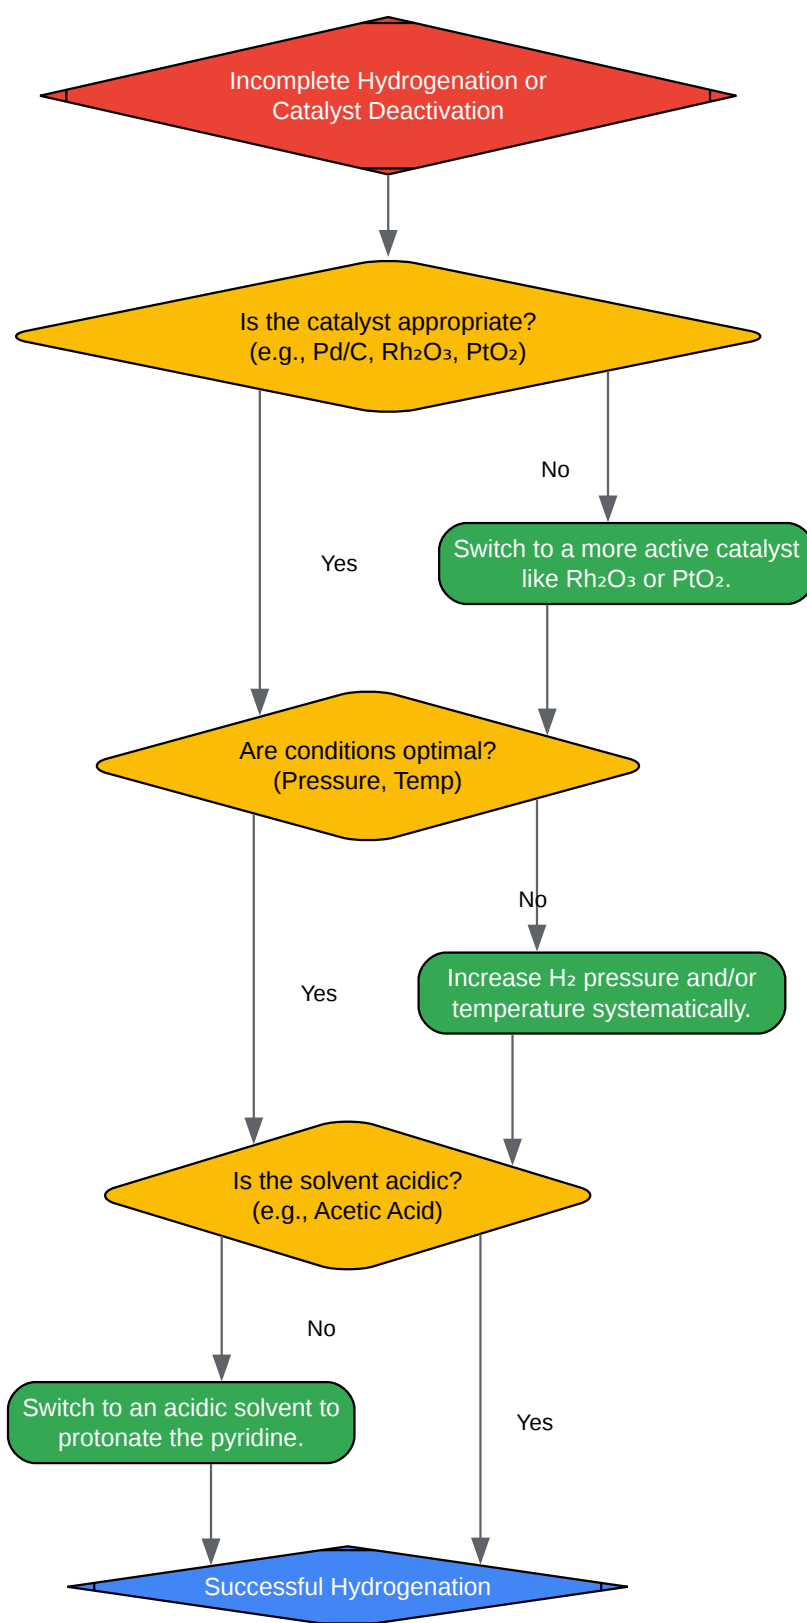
Incomplete Hydrogenation or Catalyst Deactivation

Is the catalyst appropriate? (e.g., Pd/C, $Rh_2O_3$, $PtO_2$)

No

Switch to a more active catalyst like $Rh_2O_3$ or $PtO_2$.

Yes

Are conditions optimal? (Pressure, Temp)

No

Increase $H_2$ pressure and/or temperature systematically.

Yes

Is the solvent acidic? (e.g., Acetic Acid)

No

Switch to an acidic solvent to protonate the pyridine.

Yes

Successful Hydrogenation